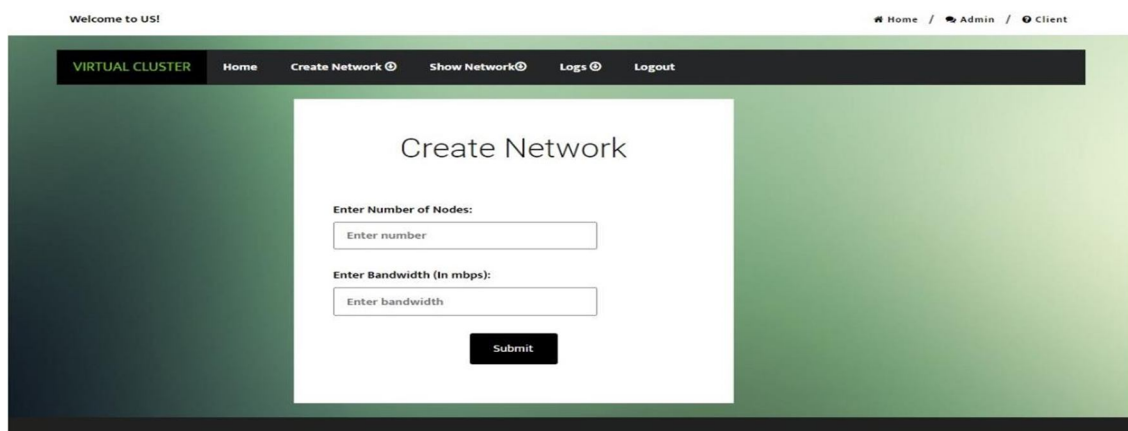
Welcome to US!

Home / Admin / Client

VIRTUAL CLUSTER Home Create Network ⊕ Show Network⊕ Logs ⊕ Logout

Create Network

Enter Number of Nodes:

Enter number

Enter Bandwidth (In mbps):

Enter bandwidth

Submit